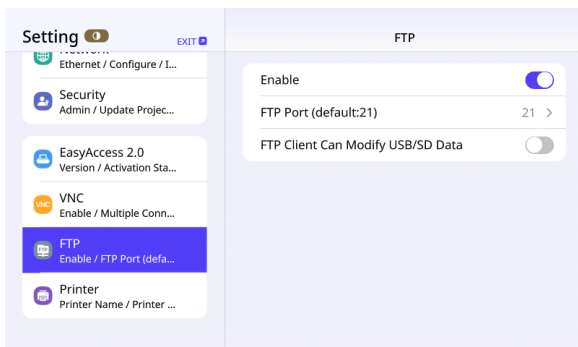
Setting

EXIT

Network
Ethernet / Configure / I...

Security
Admin / Update Projec...

EasyAccess 2.0
Version / Activation Sta...

VNC
Enable / Multiple Conn...

FTP
Enable / FTP Port (defa...

Printer
Printer Name / Printer ...

FTP

Enable

FTP Port (default:21)
21 >

FTP Client Can Modify USB/SD Data